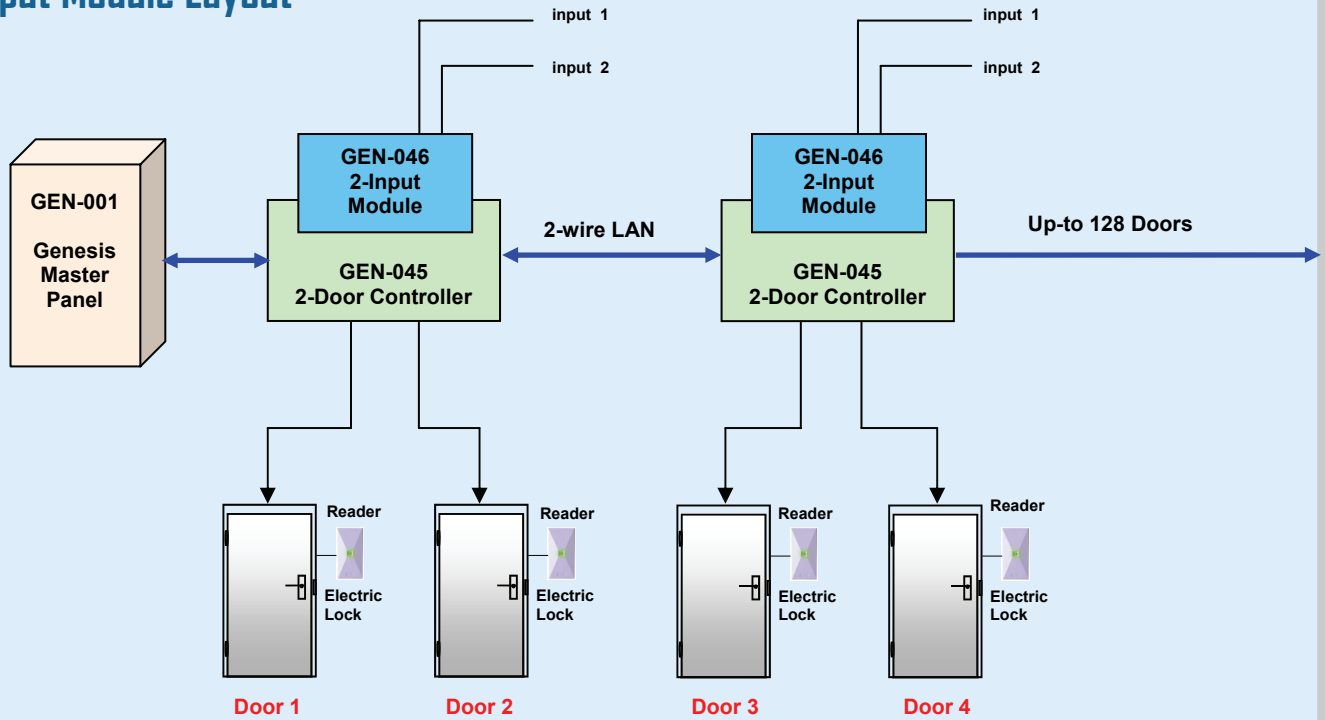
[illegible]put Module Layout

input 1

input 2

input 1

input 2

GEN-001

Genesis Master Panel

GEN-046 2-Input Module

GEN-045 2-Door Controller

2-wire LAN

GEN-046 2-Input Module

GEN-045 2-Door Controller

Up-to 128 Doors

Reader

Electric Lock

Reader

Electric Lock

Reader

Electric Lock

Reader

Electric Lock

Door 1

Door 2

Door 3

Door 4